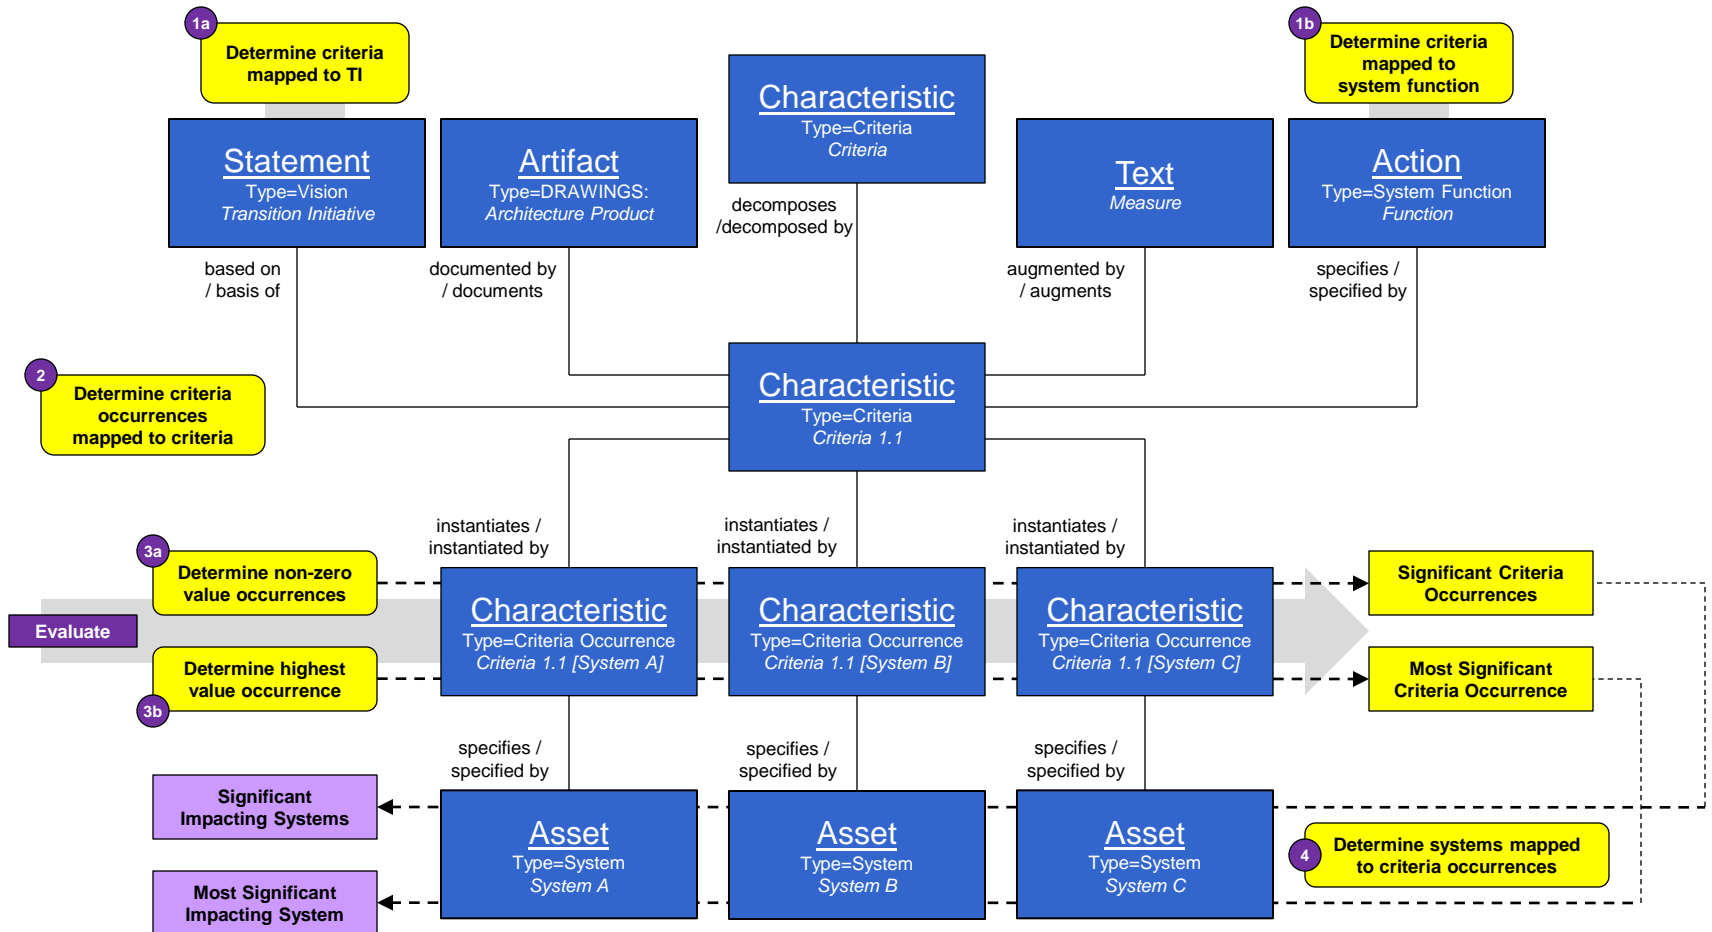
1a
Determine criteria mapped to TI

Statement
Type=Vision
Transition Initiative

Artifact
Type=DRAWINGS:
Architecture Product

Characteristic
Type=Criteria
Criteria

decomposes
/decomposed by

Text
Measure

1b
Determine criteria mapped to system function

Action
Type=System Function
Function

based on
/ basis of

documented by
/ documents

augmented by
/ augments

specifies /
specified by

2
Determine criteria occurrences mapped to criteria

Characteristic
Type=Criteria
Criteria 1.1

instantiates /
instantiated by

instantiates /
instantiated by

instantiates /
instantiated by

3a
Determine non-zero value occurrences

Evaluate

Determine highest value occurrence
3b

Characteristic
Type=Criteria Occurrence
Criteria 1.1 [System A]

Characteristic
Type=Criteria Occurrence
Criteria 1.1 [System B]

Characteristic
Type=Criteria Occurrence
Criteria 1.1 [System C]

Significant Criteria Occurrences

Most Significant Criteria Occurrence

specifies /
specified by

specifies /
specified by

specifies /
specified by

Significant Impacting Systems

Most Significant Impacting System

Asset
Type=System
System A

Asset
Type=System
System B

Asset
Type=System
System C

4
Determine systems mapped to criteria occurrences